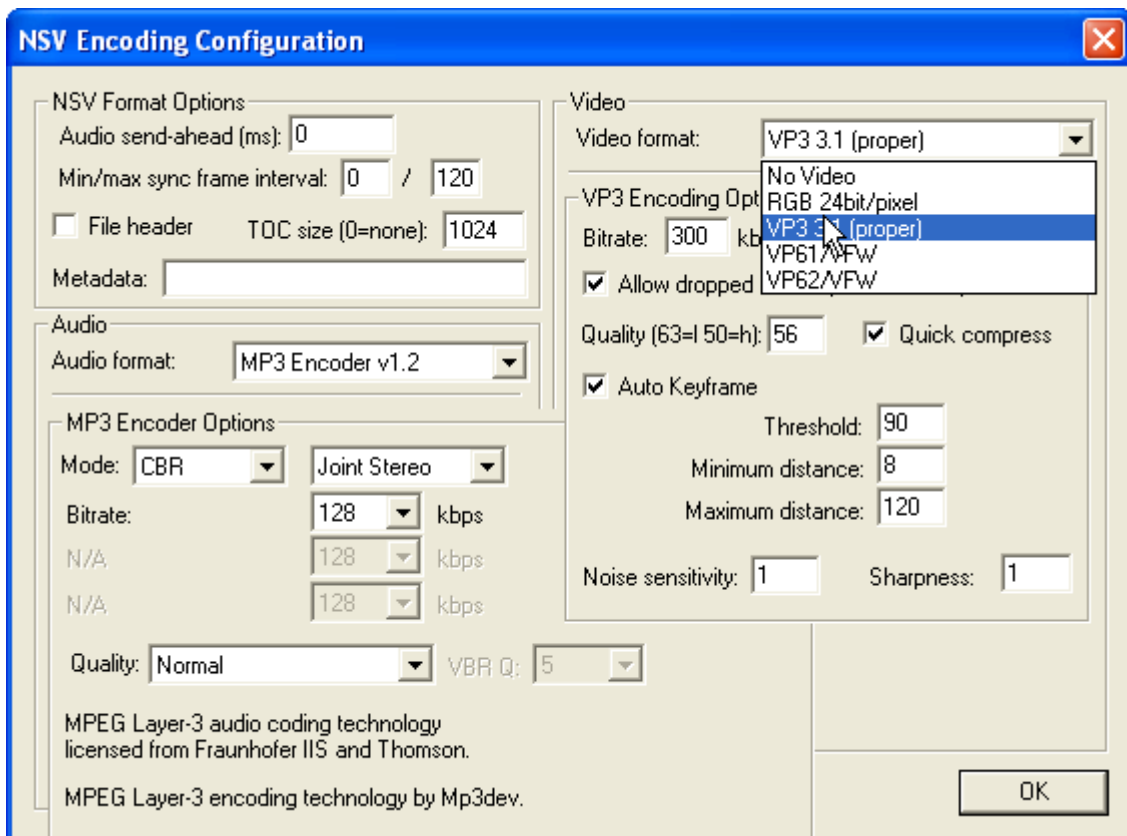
NSV Encoding Configuration

NSV Format Options
Audio send-ahead (ms): 0
Min/max sync frame interval: 0 / 120
File header
TOC size (0=none): 1024
Metadata:

Audio
Audio format: MP3 Encoder v1.2

MP3 Encoder Options
Mode: CBR
Joint Stereo
Bitrate: 128 kbps
N/A 128 kbps
N/A 128 kbps
Quality: Normal
VBR Q: 5

MPEG Layer-3 audio coding technology licensed from Fraunhofer IIS and Thomson.

MPEG Layer-3 encoding technology by Mp3dev.

Video
Video format: VP3 3.1 (proper)
No Video
RGB 24bit/pixel
VP3 3.1 (proper)
VP61/VFW
VP62/VFW

VP3 Encoding Opt
Bitrate: 300 kb
Allow dropped
Quality (63=l 50=h): 56
Quick compress
Auto Keyframe
Threshold: 90
Minimum distance: 8
Maximum distance: 120
Noise sensitivity: 1
Sharpness: 1

OK